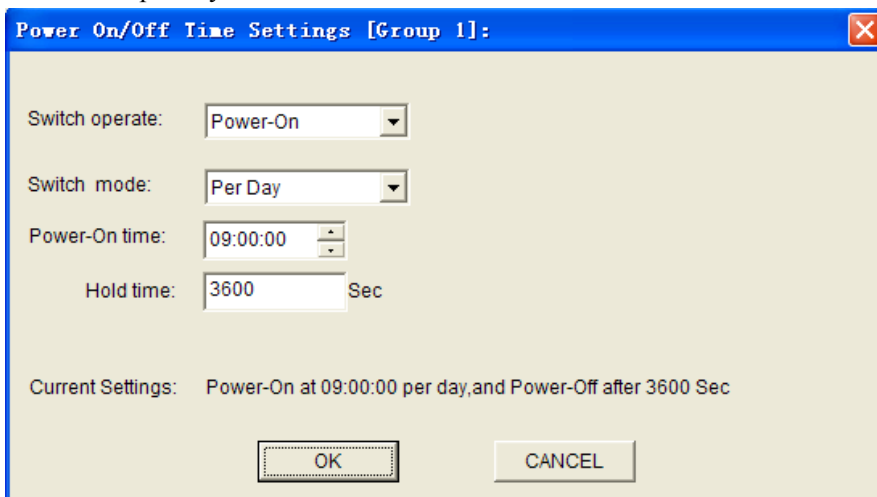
Power On/Off Time Settings [Group 1]:

Switch operate: Power-On

Switch mode: Per Day

Power-On time: 09:00:00

Hold time: 3600 Sec

Current Settings: Power-On at 09:00:00 per day,and Power-Off after 3600 Sec

OK

CANCEL